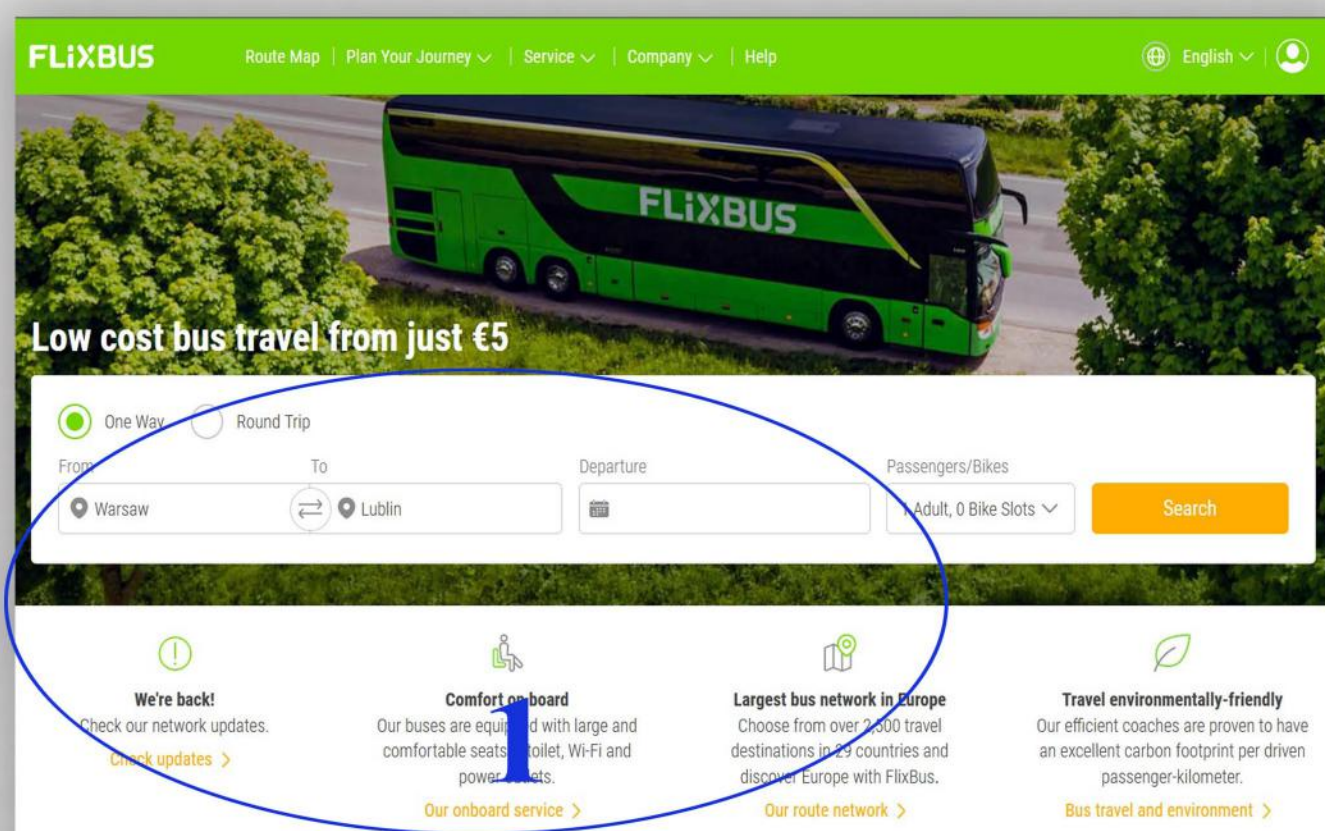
FLIXBUS

Route Map | Plan Your Journey | Service | Company | Help

English

FLIXBUS

Low cost bus travel from just €5

One Way Round Trip

From To Departure Passengers/Bikes

Warsaw Lublin 1 Adult, 0 Bike Slots Search

We're back!
Check our network updates.
Check updates >

Comfort on board
Our buses are equipped with large and comfortable seats, a toilet, Wi-Fi and power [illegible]ets.
Our onboard service >

1

Largest bus network in Europe
Choose from over 2,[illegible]00 travel destinations in 29 countries and discover Europe with FlixBus.
Our route network >

Travel environmentally-friendly
Our efficient coaches are proven to have an excellent carbon footprint per driven passenger-kilometer.
Bus travel and environment >